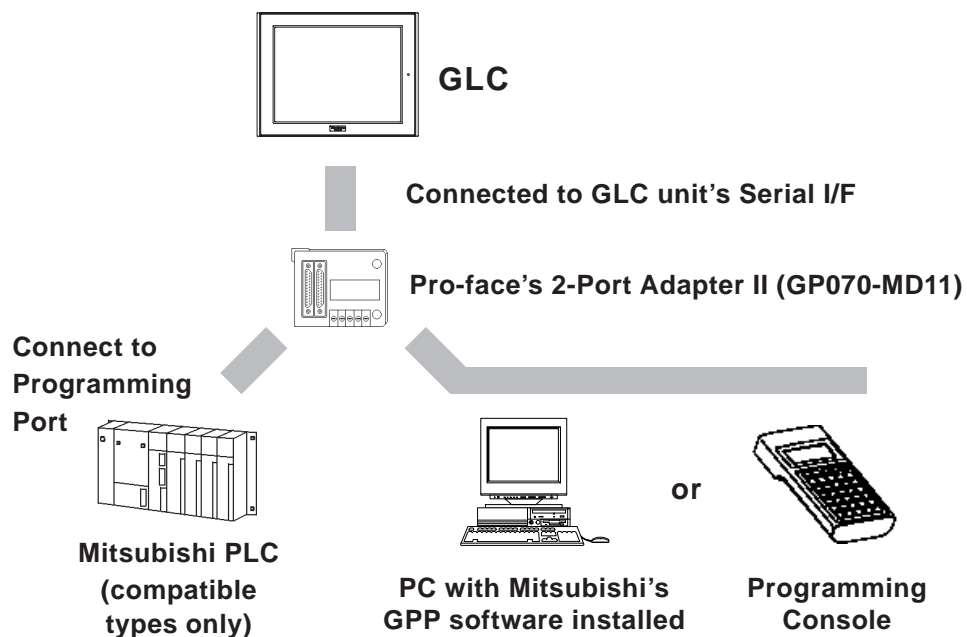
GLC

Connected to GLC unit's Serial I/F

Pro-face's 2-Port Adapter II (GP070-MD11)

Connect to Programming Port

or

Mitsubishi PLC (compatible types only)

PC with Mitsubishi's GPP software installed

Programming Console